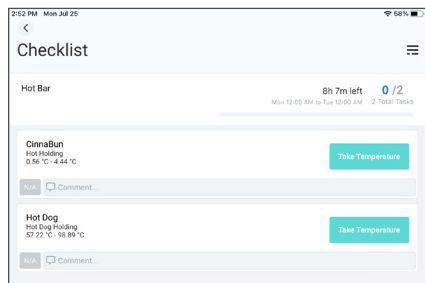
2:52 PM Mon Jul 25

58%

<

Checklist

Hot Bar

8h 7m left

Mon 12:00 AM to Tue 12:00 AM

0 /2

2 Total Tasks

CinnaBun

Hot Holding

0.56 °C - 4.44 °C

Take Temperature

N/A

Comment...

Hot Dog

Hot Dog Holding

57.22 °C - 98.89 °C

Take Temperature

N/A

Comment...